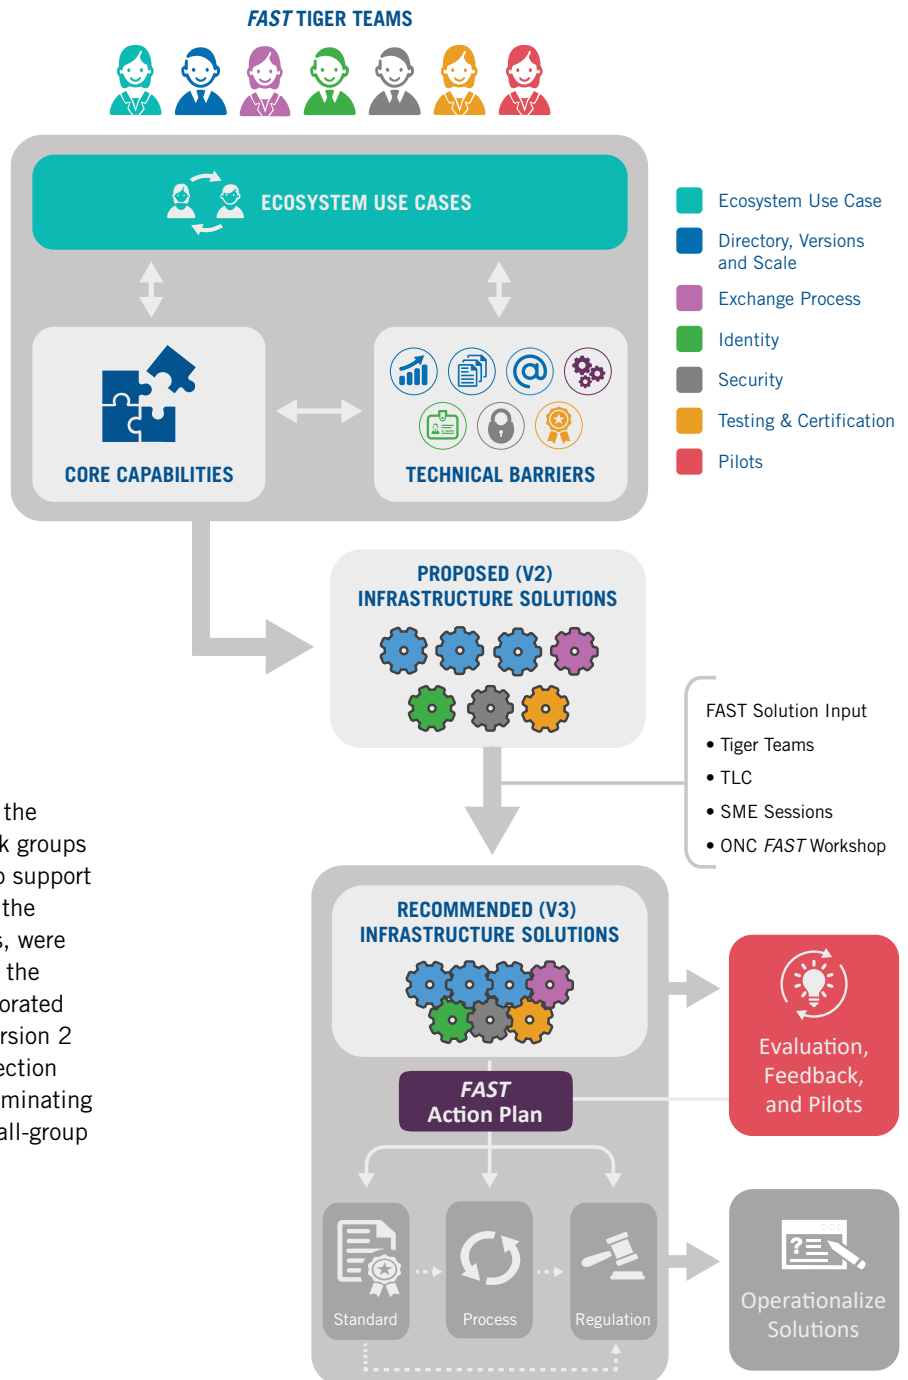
FAST TIGER TEAMS

ECOSYSTEM USE CASES

CORE CAPABILITIES

TECHNICAL BARRIERS

Ecosystem Use Case
Directory, Versions and Scale
Exchange Process
Identity
Security
Testing & Certification
Pilots

PROPOSED (V2) INFRASTRUCTURE SOLUTIONS

FAST Solution Input
• Tiger Teams
• TLC
• SME Sessions
• ONC FAST Workshop

the
k groups
o support
the
s, were
the
orated
rsion 2
ection
minating
all-group

RECOMMENDED (V3) INFRASTRUCTURE SOLUTIONS

FAST Action Plan

Evaluation, Feedback, and Pilots

Standard

Process

Regulation

Operationalize Solutions